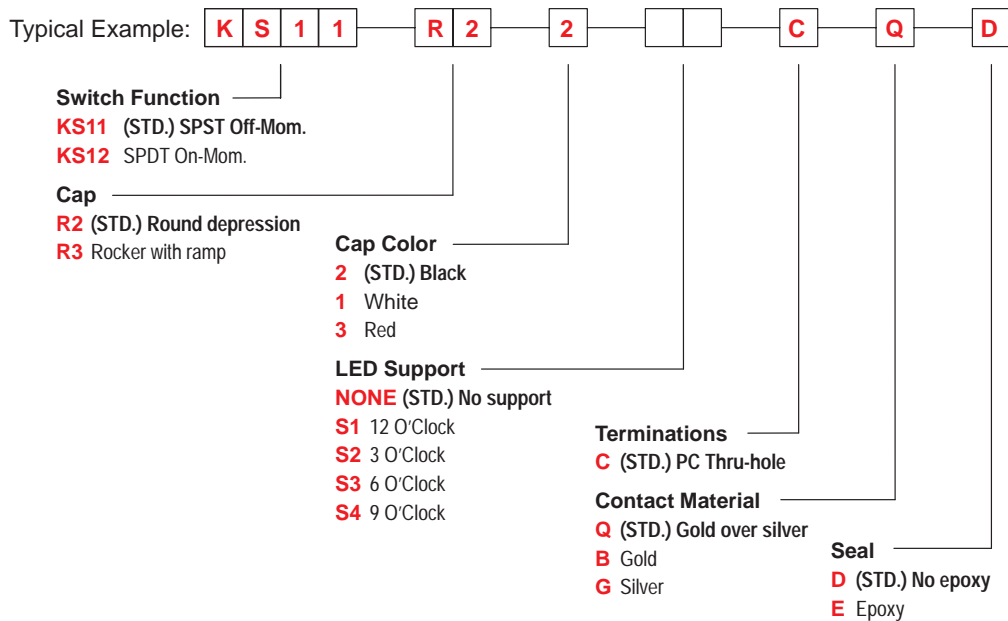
Typical Example: K S 1 1 R 2 2 C Q D

Switch Function
KS11 (STD.) SPST Off-Mom.
KS12 SPDT On-Mom.

Cap
R2 (STD.) Round depression
R3 Rocker with ramp

Cap Color
2 (STD.) Black
1 White
3 Red

LED Support
NONE (STD.) No support
S1 12 O'Clock
S2 3 O'Clock
S3 6 O'Clock
S4 9 O'Clock

Terminations
C (STD.) PC Thru-hole

Contact Material
Q (STD.) Gold over silver
B Gold
G Silver

Seal
D (STD.) No epoxy
E Epoxy